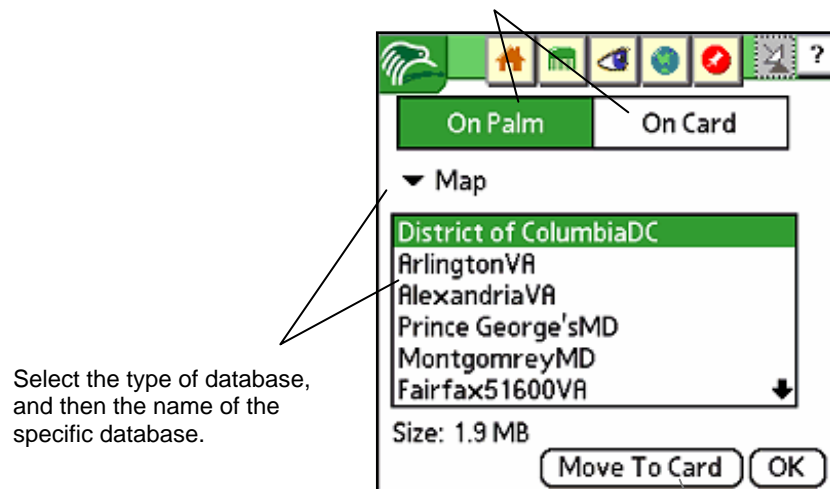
?

On Palm

On Card

Map

District of ColumbiaDC
ArlingtonVA
AlexandriaVA
Prince George'sMD
MontgomreyMD
Fairfax51600VA

Select the type of database, and then the name of the specific database.

Size: 1.9 MB

Move To Card

OK